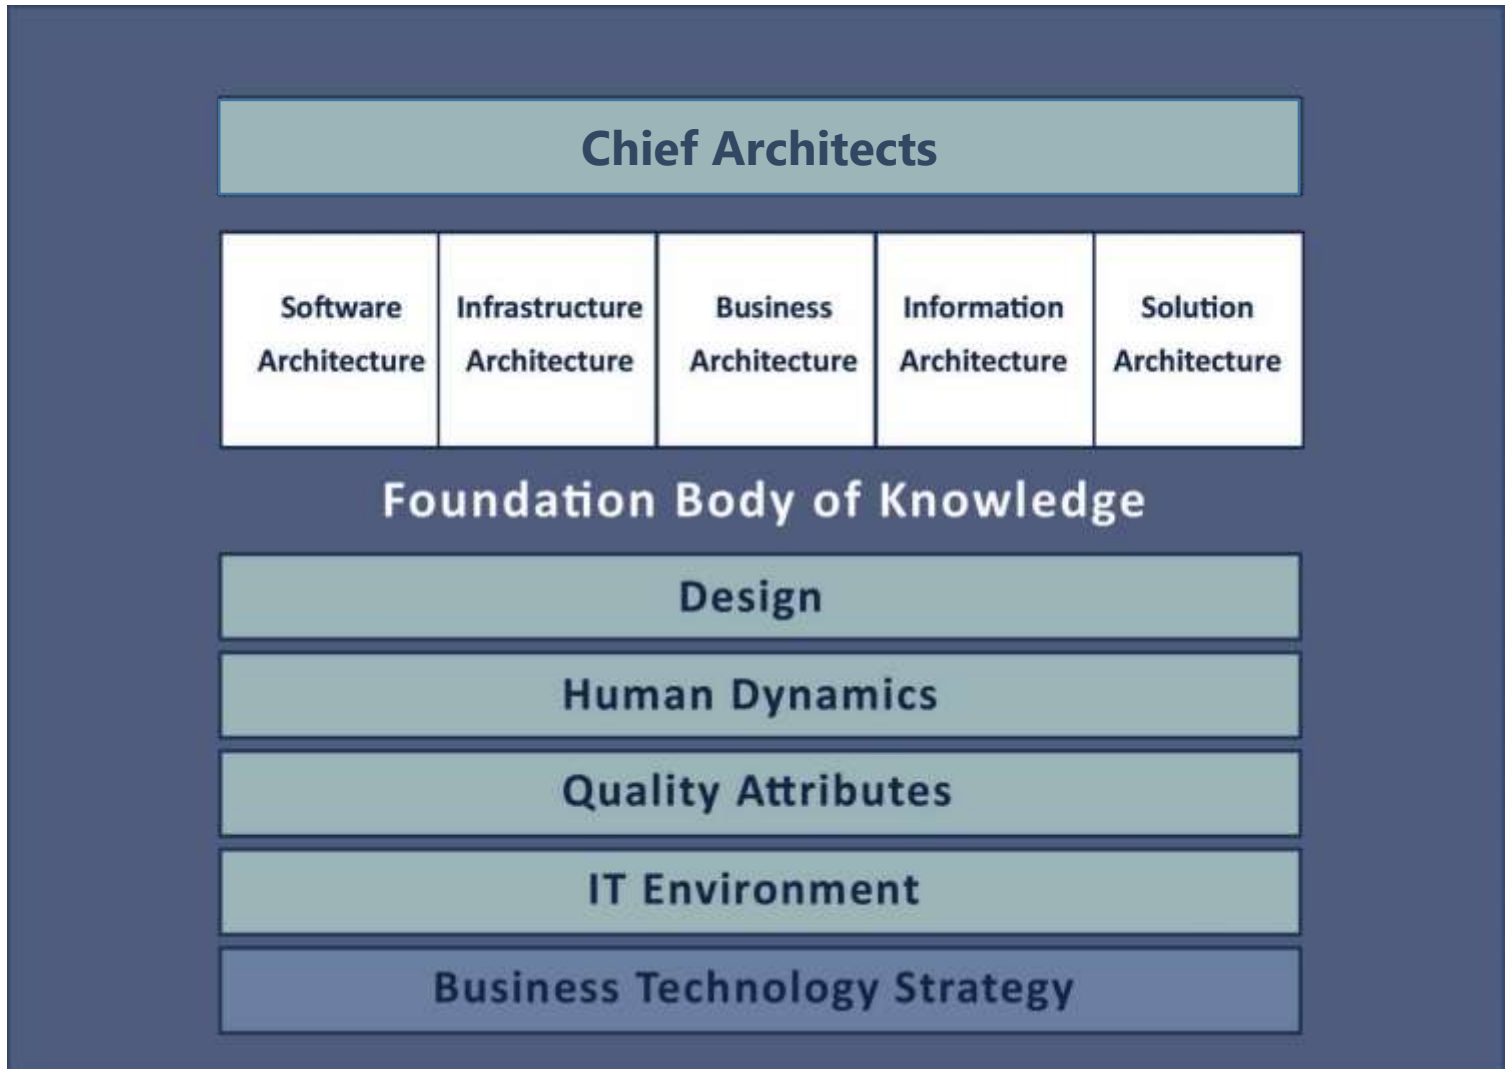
Chief Architects

| Software Architecture | Infrastructure Architecture | Business Architecture | Information Architecture | Solution Architecture |
|---|---|---|---|---|

Foundation Body of Knowledge

Design

Human Dynamics

Quality Attributes

IT Environment

Business Technology Strategy